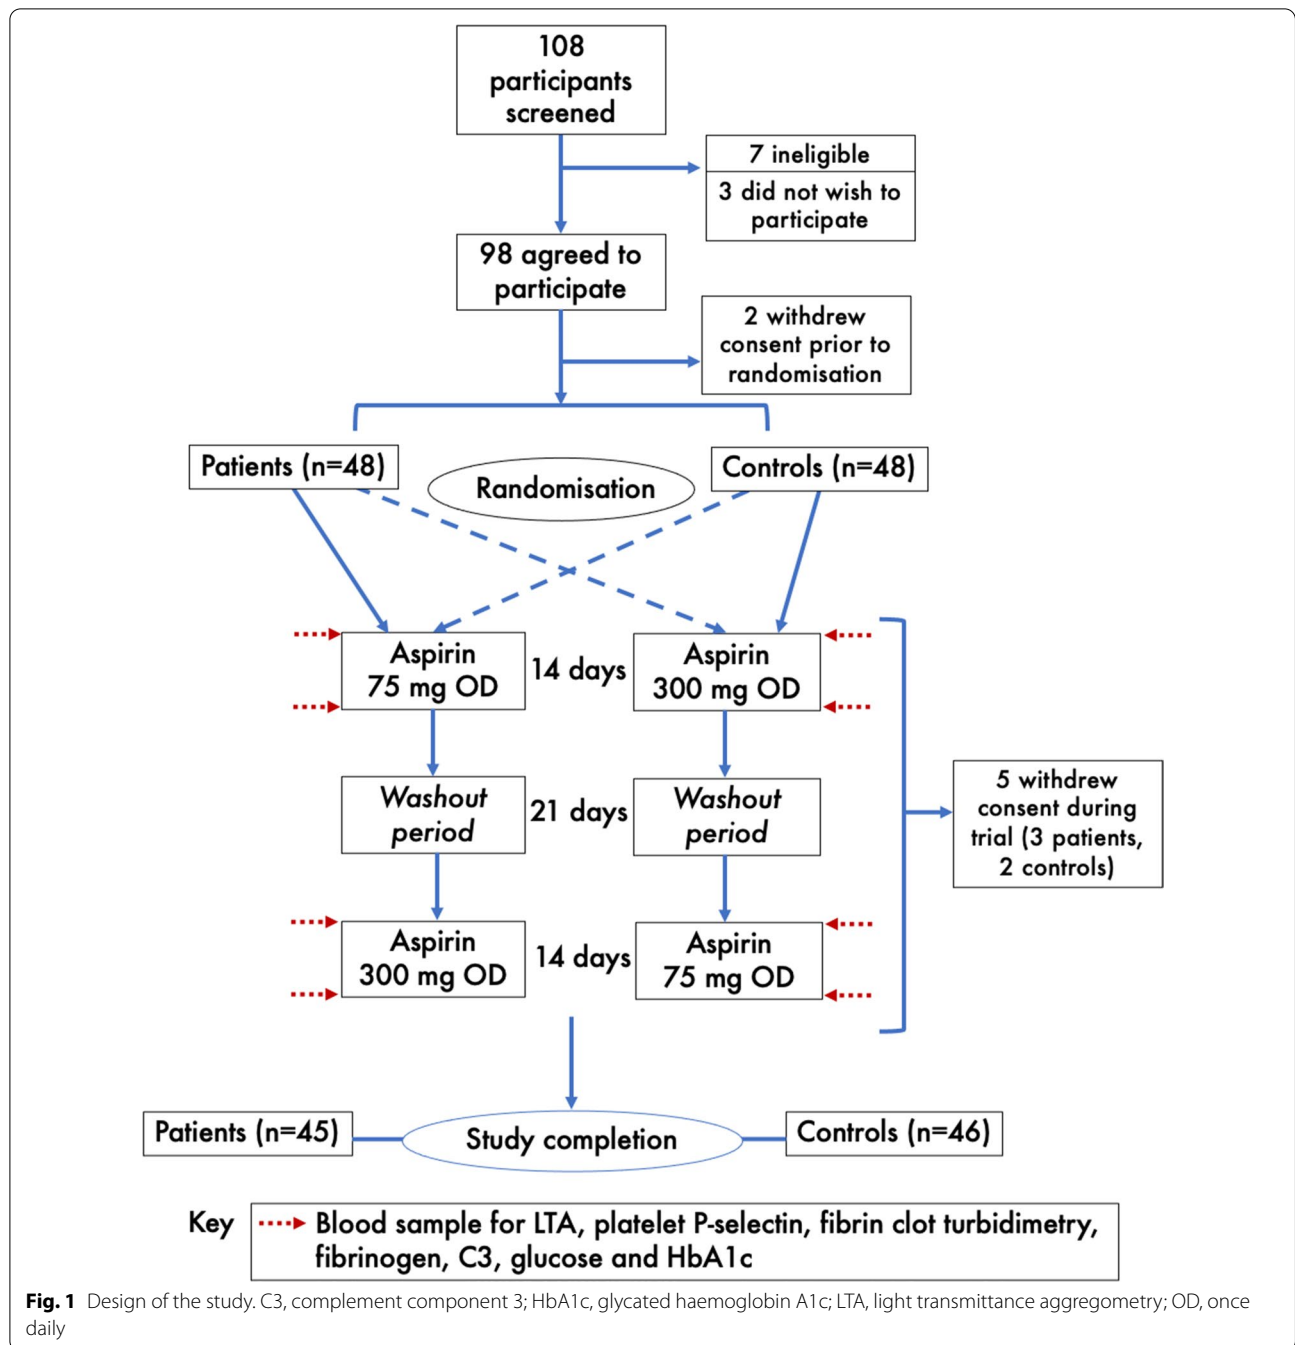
108 participants screened

7 ineligible

3 did not wish to participate

98 agreed to participate

2 withdrew consent prior to randomisation

Patients (n=48)

Randomisation

Controls (n=48)

Aspirin 75 mg OD

14 days

Aspirin 300 mg OD

Washout period

21 days

Washout period

5 withdrew consent during trial (3 patients, 2 controls)

Aspirin 300 mg OD

14 days

Aspirin 75 mg OD

Patients (n=45)

Study completion

Controls (n=46)

Key Blood sample for LTA, platelet P-selectin, fibrin clot turbidimetry, fibrinogen, C3, glucose and HbA1c

**Fig. 1** Design of the study. C3, complement component 3; HbA1c, glycated haemoglobin A1c; LTA, light transmittance aggregometry; OD, once daily